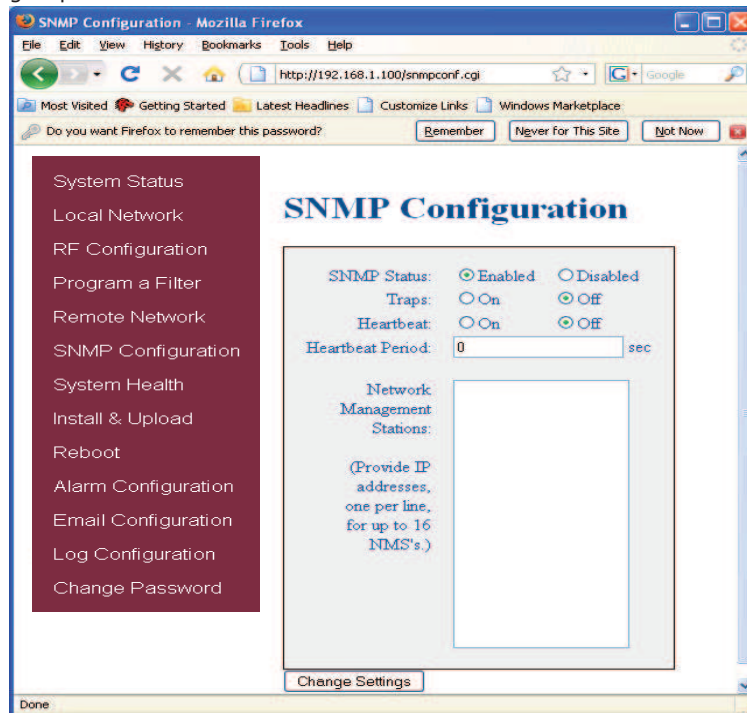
SNMP Configuration - Mozilla Firefox

File Edit View History Bookmarks Tools Help

http://192.168.1.100/snmpconf.cgi

Google

Most Visited Getting Started Latest Headlines Customize Links Windows Marketplace

Do you want Firefox to remember this password? Remember Never for This Site Not Now

System Status
Local Network
RF Configuration
Program a Filter
Remote Network
SNMP Configuration
System Health
Install & Upload
Reboot
Alarm Configuration
Email Configuration
Log Configuration
Change Password

SNMP Configuration

SNMP Status: Enabled Disabled
Traps: On Off
Heartbeat: On Off
Heartbeat Period: 0 sec

Network Management Stations:

(Provide IP addresses, one per line, for up to 16 NMS's.)

Change Settings

Done